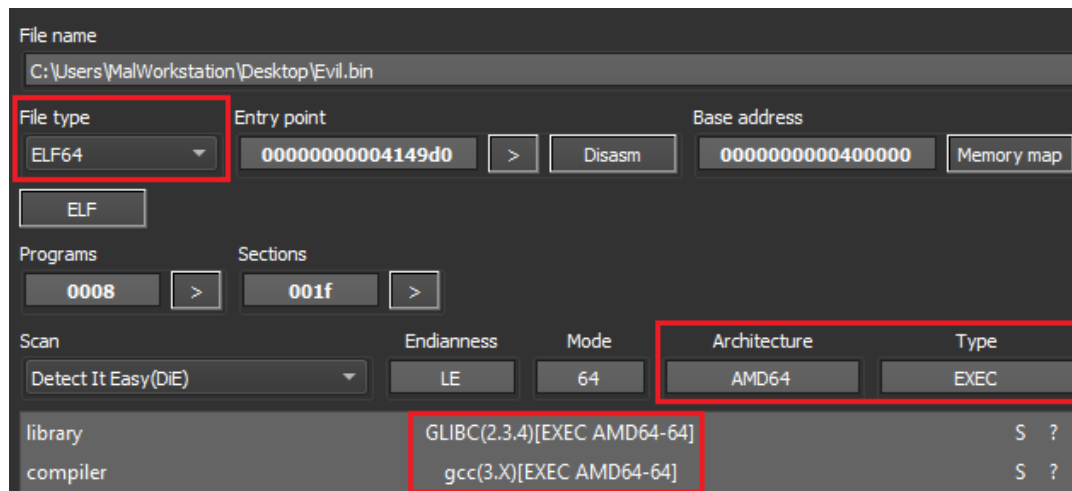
File name
C:\Users\MalWorkstation\Desktop\Evil.bin

File type
ELF64

Entry point
00000000004149d0
>
Disasm

Base address
0000000000400000
Memory map

ELF

Programs
0008
>

Sections
001f
>

Scan
Detect It Easy(DiE)

Endianness
LE

Mode
64

Architecture
AMD64

Type
EXEC

| | | | |
|---|---|---|---|
| library | GLIBC(2.3.4)[EXEC AMD64-64] | S | ? |
| compiler | gcc(3.X)[EXEC AMD64-64] | S | ? |